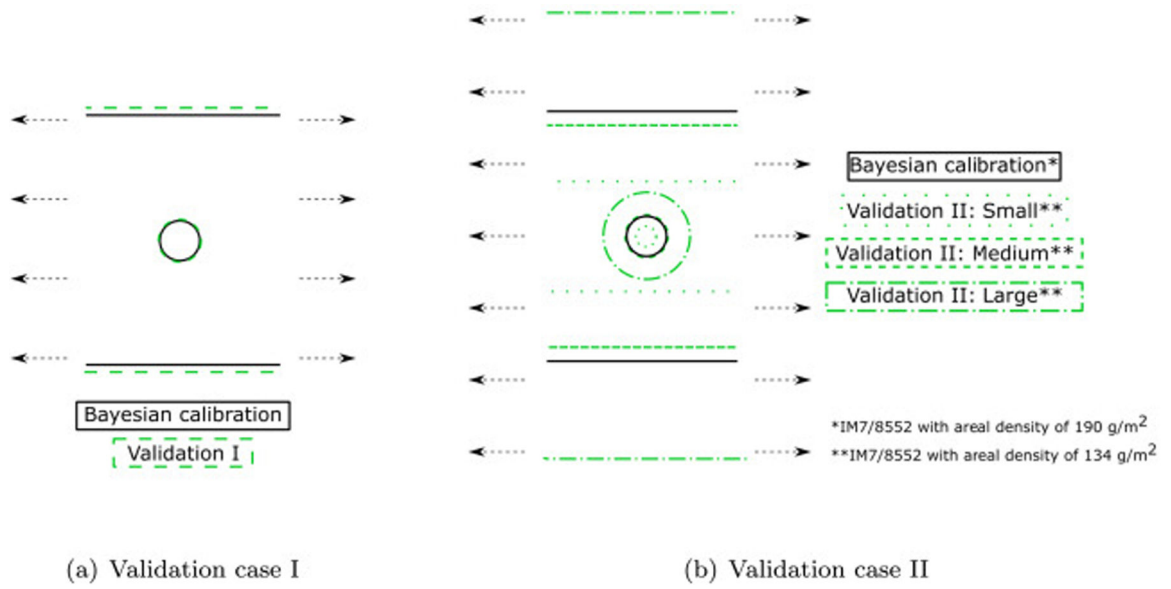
Bayesian calibration

Validation I

(a) Validation case I

Bayesian calibration*

Validation II: Small**

Validation II: Medium**

Validation II: Large**

*IM7/8552 with areal density of 190 g/m$^2$

**IM7/8552 with areal density of 134 g/m$^2$

(b) Validation case II